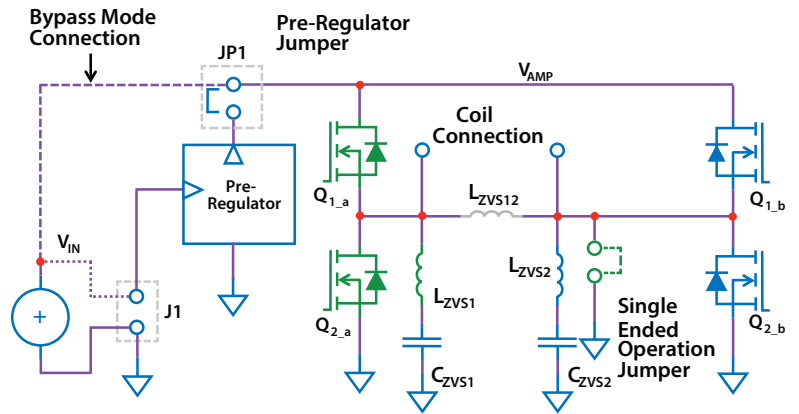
Bypass Mode Connection

Pre-Regulator Jumper

JP1

$V_{AMP}$

Coil Connection

Pre-Regulator

$V_{IN}$

J1

+

$Q_{1\_a}$

$L_{ZVS12}$

$Q_{1\_b}$

$Q_{2\_a}$

$L_{ZVS1}$

$L_{ZVS2}$

$C_{ZVS1}$

$C_{ZVS2}$

Single Ended Operation Jumper

$Q_{2\_b}$